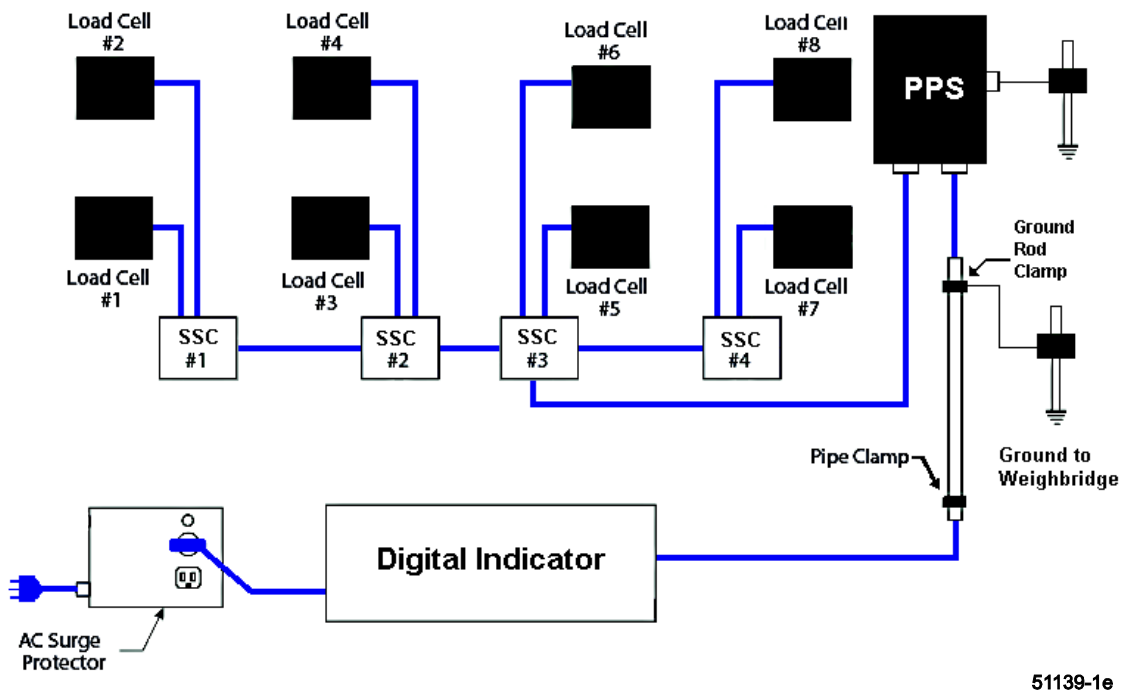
Load Cell #2

Load Cell #4

Load Cell #6

Load Cell #8

PPS

Load Cell #1

Load Cell #3

Load Cell #5

Load Cell #7

Ground Rod Clamp

SSC #1

SSC #2

SSC #3

SSC #4

Ground to Weighbridge

Pipe Clamp

Digital Indicator

AC Surge Protector

51139-1e